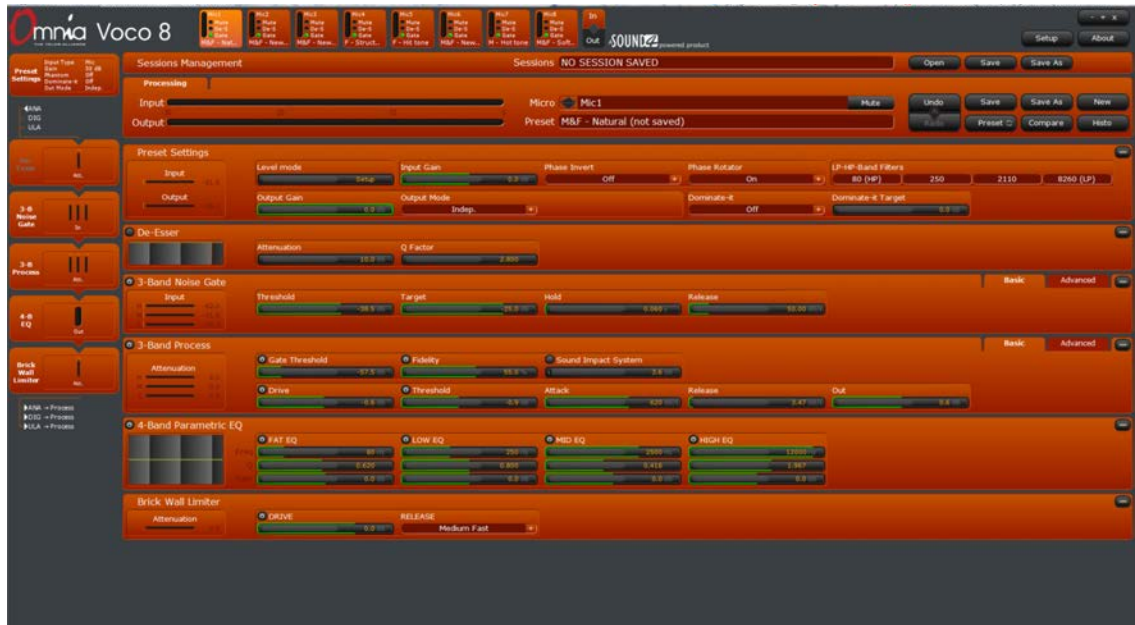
Omnia Voco 8

Mic1 Mute De-S Gate M&F - Nat...
Mic2 Mute De-S Gate M&F - New...
Mic3 Mute De-S Gate M&F - New...
Mic4 Mute De-S Gate F - Struct...
Mic5 Mute De-S Gate F - Hit tone
Mic6 Mute De-S Gate M&F - New...
Mic7 Mute De-S Gate M - Hot tone
Mic8 Mute De-S Gate M&F - Soft...
In Out

SOUND4 powered product

Setup About

Preset Settings
Input Type Mic
Gain 30 dB
Phantom Off
Dominate-it Off
Out Mode Indep.

ANA
DIG
ULA

3-B Noise Gate
3-B Process
4-B EQ
Brick Wall Limiter

ANA → Process
DIG → Process
ULA → Process

Sessions Management
Sessions NO SESSION SAVED
Open Save Save As

Processing
Input
Output
Micro Mic1 Mute
Preset M&F - Natural (not saved)
Undo Redo Save Save As New
Preset Compare Histo

Preset Settings
Input
Output
Level mode Setup
Input Gain
Phase Invert Off
Phase Rotator On
LF-HF-Band Filters 80 (HP) 250 2110 8260 (LP)
Output Gain
Output Mode Indep.
Dominate-it Off
Dominate-it Target

De-Esser
Attenuation
Q Factor 2.800

3-Band Noise Gate
Basic Advanced
Input
Threshold
Target
Hold
Release

3-Band Process
Basic Advanced
Attenuation
Gate Threshold
Fidelity
Sound Impact System
Drive
Threshold
Attack
Release
Out

4-Band Parametric EQ
FAT EQ
LOW EQ
MID EQ
HIGH EQ
Freq
Q
Gain
0.620 0.800 0.418 1.967

Brick Wall Limiter
Attenuation
DRIVE
RELEASE Medium Fast